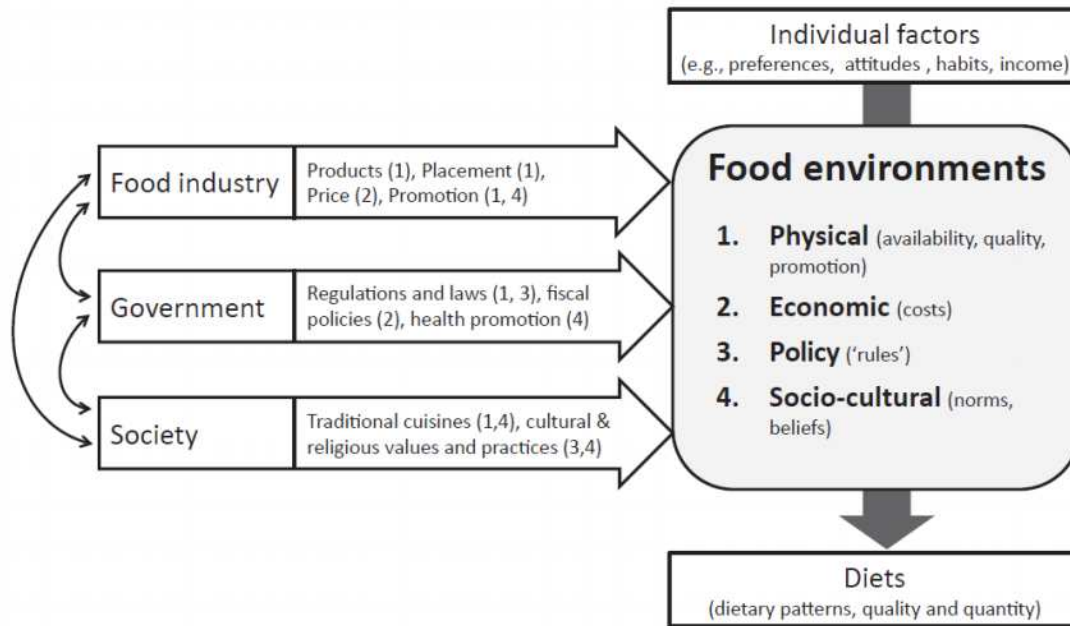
Individual factors
(e.g., preferences, attitudes , habits, income)

Food industry

Products (1), Placement (1), Price (2), Promotion (1, 4)

Government

Regulations and laws (1, 3), fiscal policies (2), health promotion (4)

Society

Traditional cuisines (1,4), cultural & religious values and practices (3,4)

Food environments

1. Physical (availability, quality, promotion)

2. Economic (costs)

3. Policy ('rules')

4. Socio-cultural (norms, beliefs)

Diets
(dietary patterns, quality and quantity)